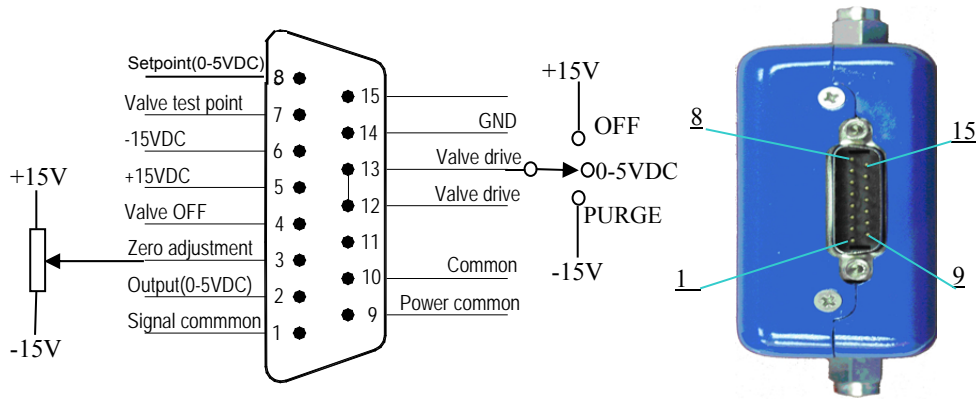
Setpoint(0-5VDC) 8
Valve test point 7
-15VDC 6
+15VDC 5
Valve OFF 4
Zero adjustment 3
Output(0-5VDC) 2
Signal commmon 1

15
14 GND
13 Valve drive
12 Valve drive
11
10 Common
9 Power common

+15V
-15V

+15V
OFF
0-5VDC
PURGE
-15V

8
15
1
9